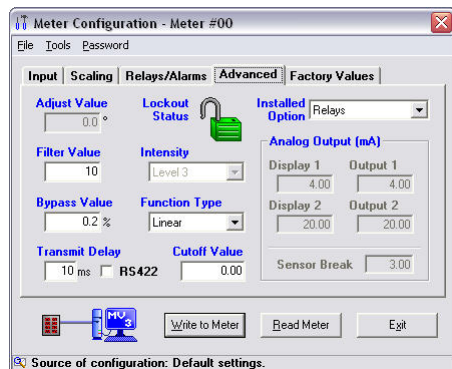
Meter Configuration - Meter #00

File Tools Password

Input | Scaling | Relays/Alarms | Advanced | Factory Values

Adjust Value
0.0 °

Lockout Status

Installed Option
Relays

Filter Value
10

Intensity
Level 3

Analog Output (mA)
Display 1
4.00
Output 1
4.00
Display 2
20.00
Output 2
20.00

Bypass Value
0.2 %

Function Type
Linear

Transmit Delay
10 ms
RS422

Cutoff Value
0.00

Sensor Break
3.00

MV 3

Write to Meter
Read Meter
Exit

Source of configuration: Default settings.